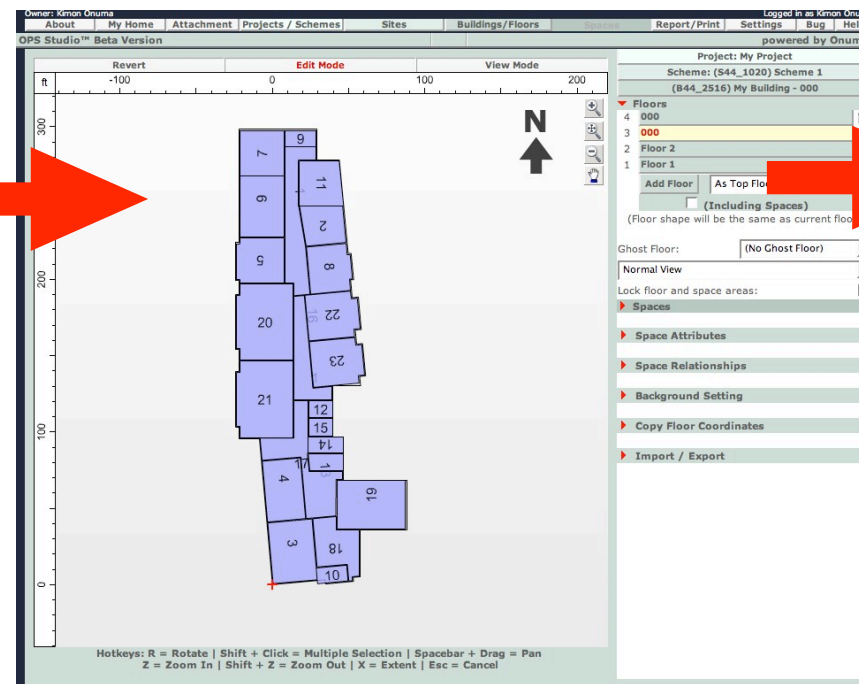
Owner: Kimon Onuma
Logged in as Kimon Onu

About | My Home | Attachment | Projects / Schemes | Sites | Buildings/Floors | Spaces | Report/Print | Settings | Bug | Hel

OPS Studio™ Beta Version
powered by Onum

Revert | Edit Mode | View Mode

ft -100 0 100 200

300 200 100 0

N

9
7
11
6
2
5
8
20
16
22
23
21
12
15
14
17
13
4
19
3
18
10

Hotkeys: R = Rotate | Shift + Click = Multiple Selection | Spacebar + Drag = Pan
Z = Zoom In | Shift + Z = Zoom Out | X = Extent | Esc = Cancel

Project: My Project
Scheme: (S44_1020) Scheme 1
(B44_2516) My Building - 000

Floors
4 000
3 000
2 Floor 2
1 Floor 1

Add Floor | As Top Flo

(Including Spaces)
(Floor shape will be the same as current floo

Ghost Floor: (No Ghost Floor)
Normal View
Lock floor and space areas:

Spaces
Space Attributes
Space Relationships
Background Setting
Copy Floor Coordinates
Import / Export